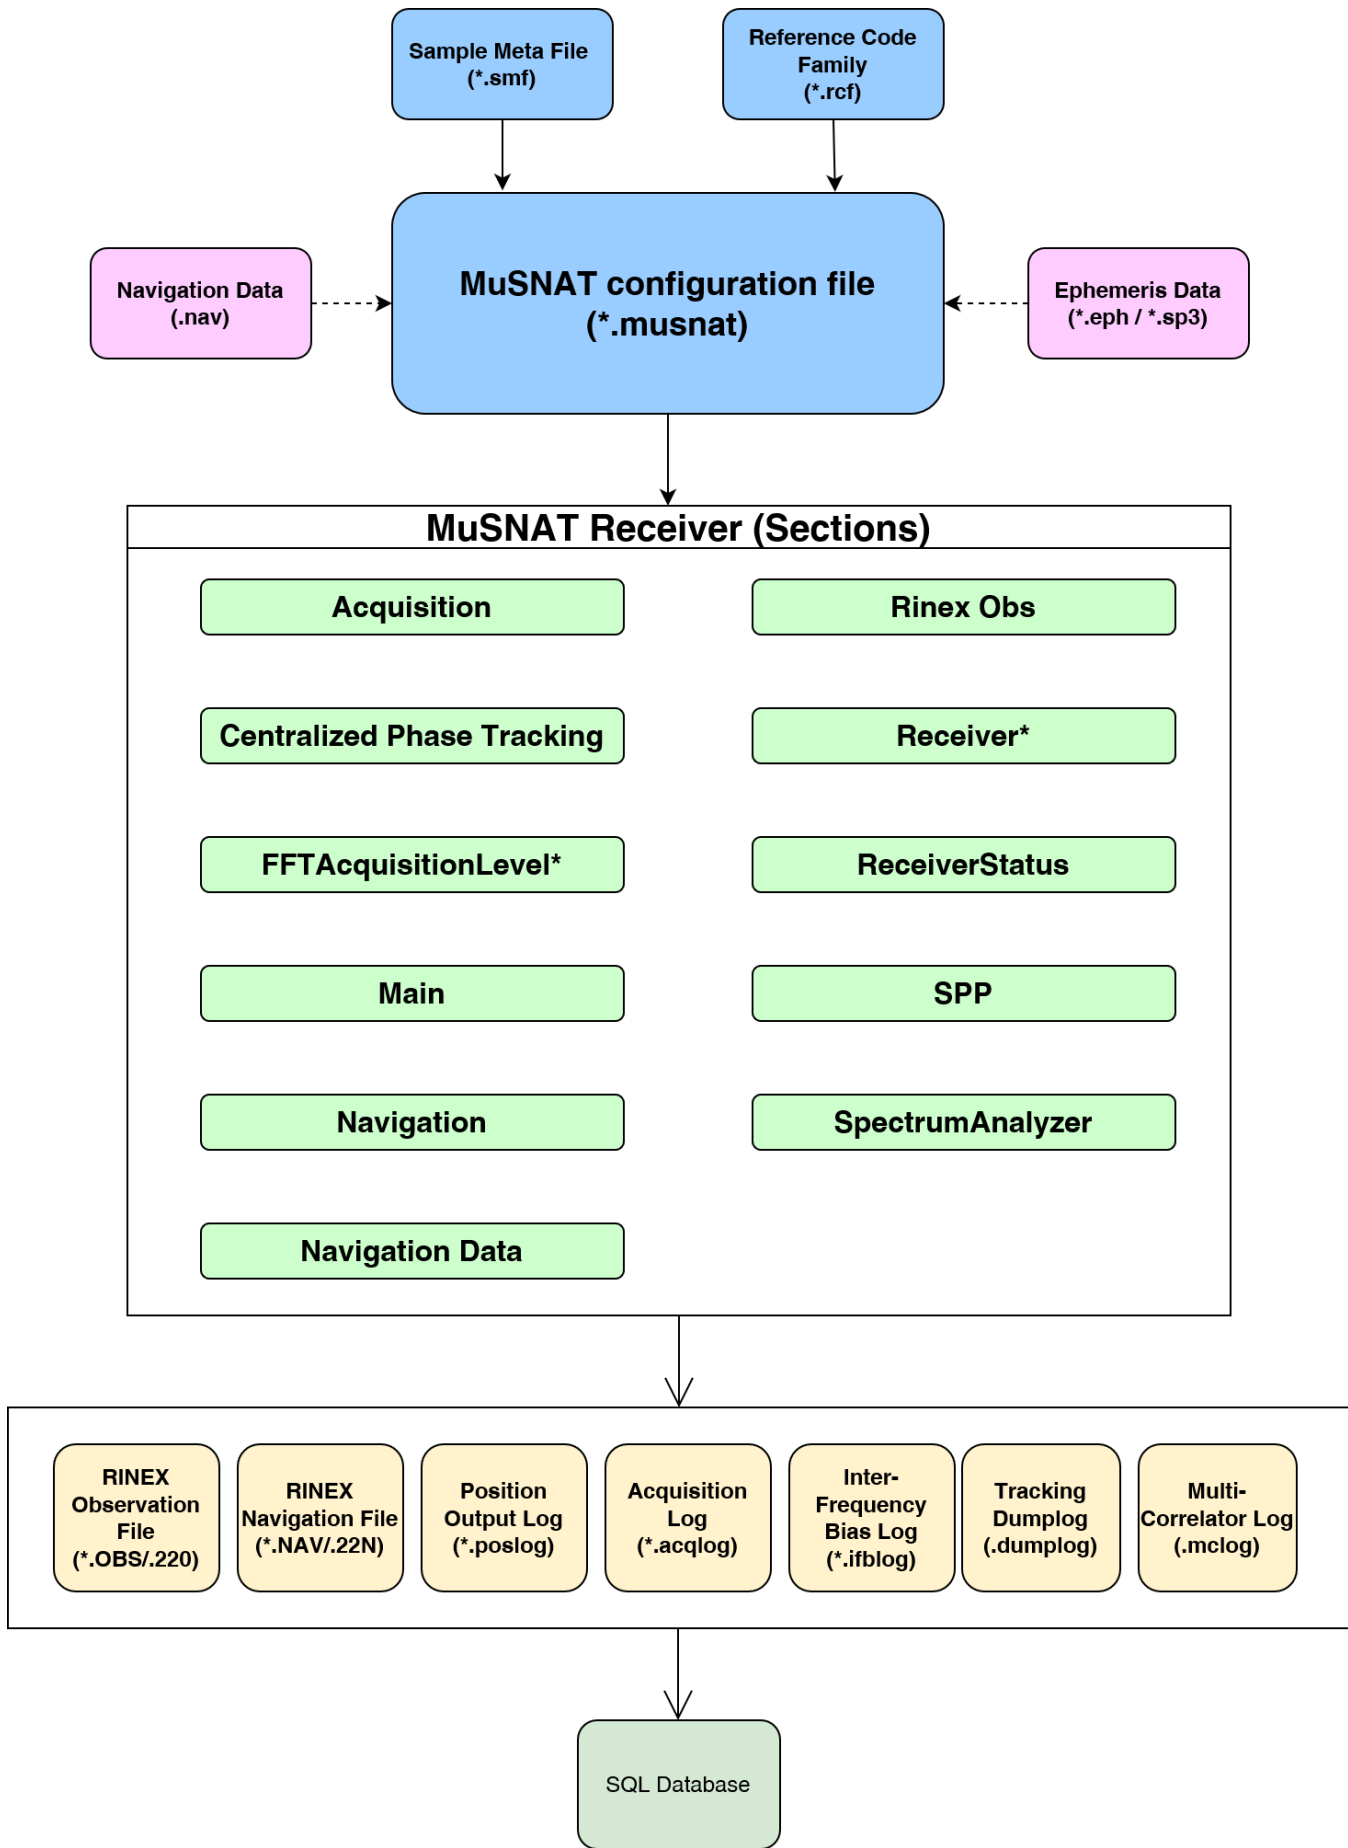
Sample Meta File
(*.smf)

Reference Code Family
(*.rcf)

Navigation Data
(.nav)

MuSNAT configuration file
(*.musnat)

Ephemeris Data
(*.eph / *.sp3)

MuSNAT Receiver (Sections)

Acquisition

Rinex Obs

Centralized Phase Tracking

Receiver*

FFTAcquisitionLevel*

ReceiverStatus

Main

SPP

Navigation

SpectrumAnalyzer

Navigation Data

RINEX Observation File
(*.OBS/.220)

RINEX Navigation File
(*.NAV/.22N)

Position Output Log
(*.poslog)

Acquisition Log
(*.acqlog)

Inter-Frequency Bias Log
(*.ifblog)

Tracking Dumplog
(.dumplog)

Multi-Correlator Log
(.mclog)

SQL Database